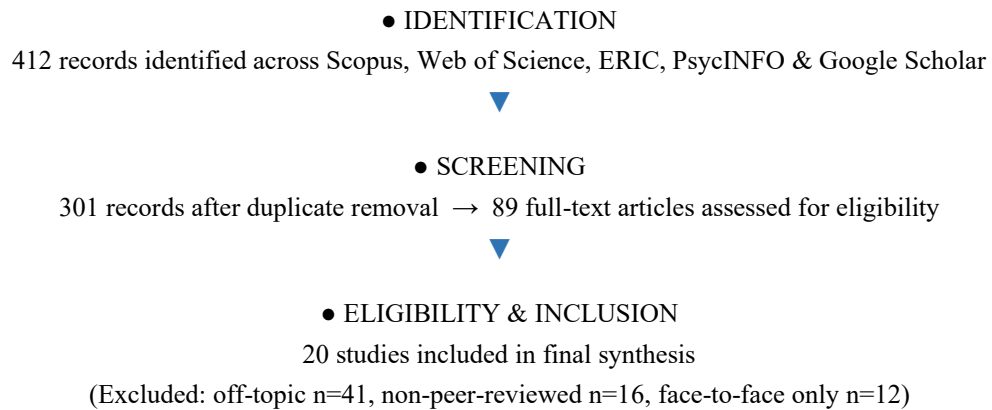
● IDENTIFICATION
412 records identified across Scopus, Web of Science, ERIC, PsycINFO & Google Scholar
▼
● SCREENING
301 records after duplicate removal → 89 full-text articles assessed for eligibility
▼
● ELIGIBILITY & INCLUSION
20 studies included in final synthesis
(Excluded: off-topic n=41, non-peer-reviewed n=16, face-to-face only n=12)